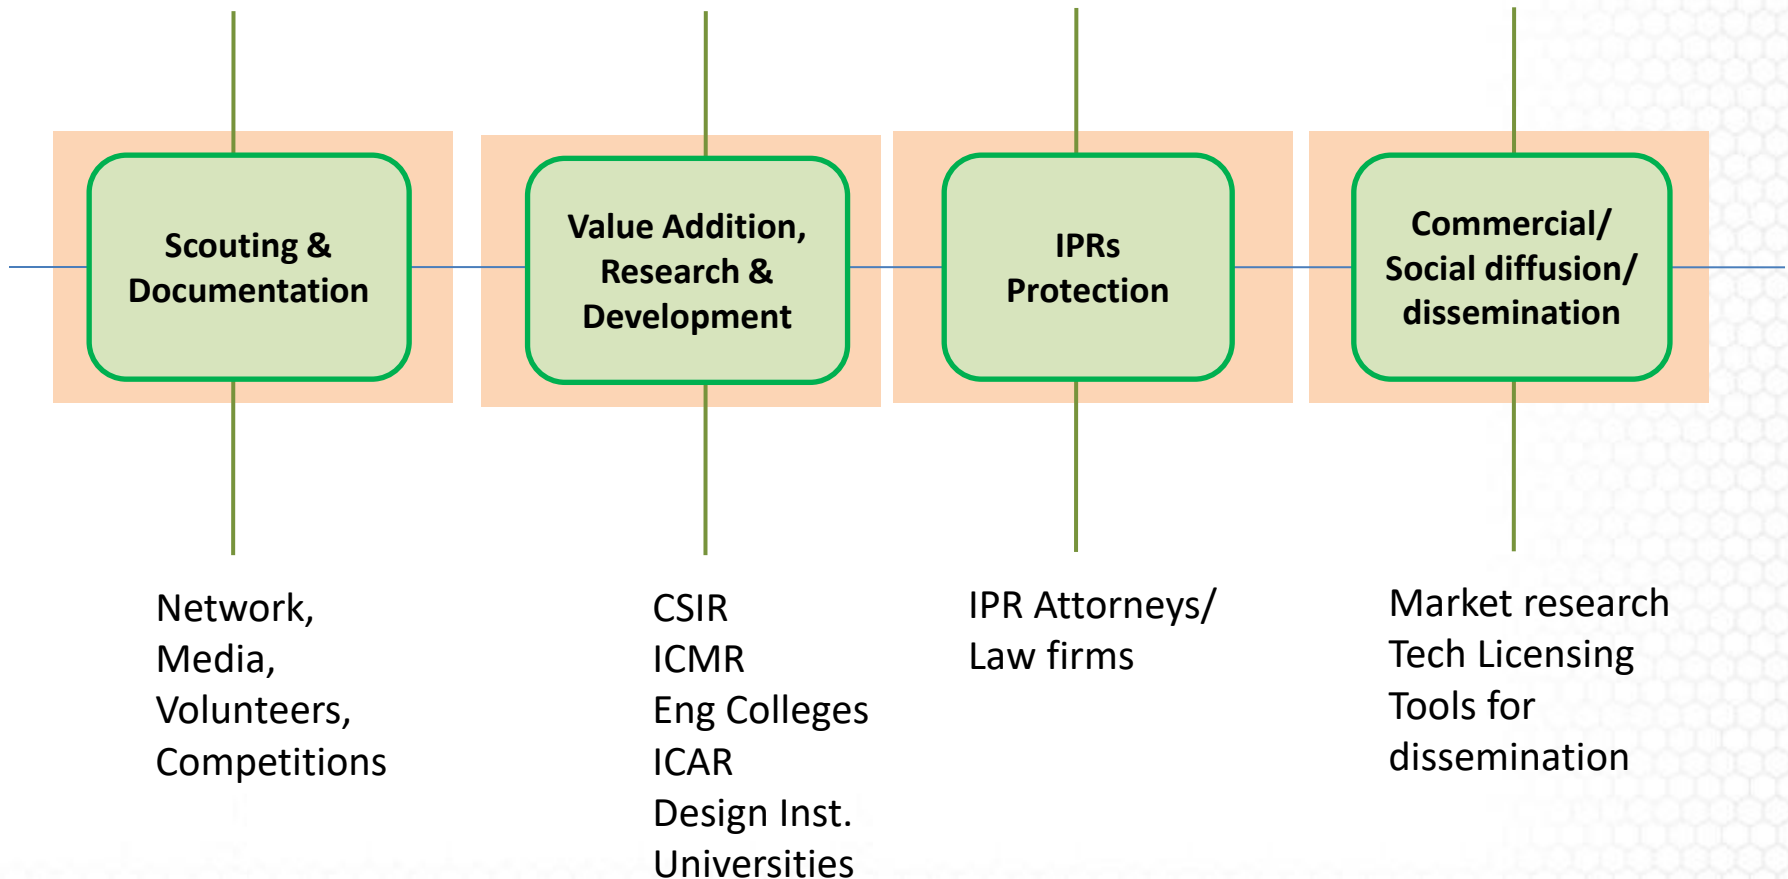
Scouting & Documentation

Value Addition, Research & Development

IPRs Protection

Commercial/ Social diffusion/ dissemination

Network,
Media,
Volunteers,
Competitions

CSIR
ICMR
Eng Colleges
ICAR
Design Inst.
Universities

IPR Attorneys/
Law firms

Market research
Tech Licensing
Tools for dissemination